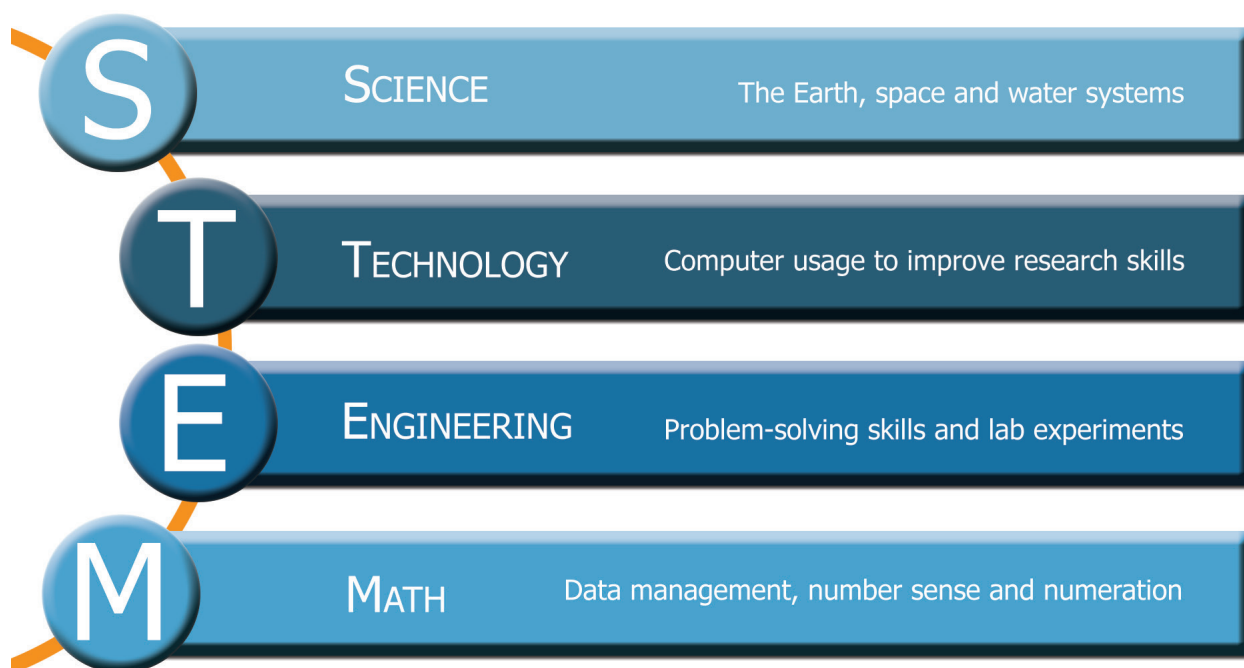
S

SCIENCE

The Earth, space and water systems

T

TECHNOLOGY

Computer usage to improve research skills

E

ENGINEERING

Problem-solving skills and lab experiments

M

MATH

Data management, number sense and numeration